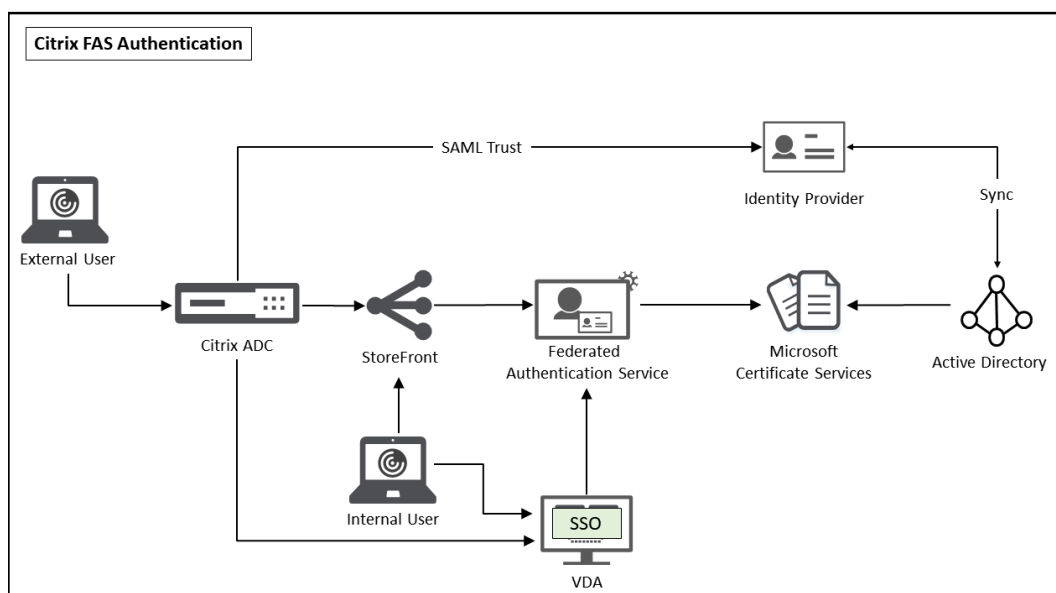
Citrix FAS Authentication

SAML Trust

Identity Provider

Sync

External User

Citrix ADC

StoreFront

Federated Authentication Service

Microsoft Certificate Services

Active Directory

Internal User

SSO

VDA